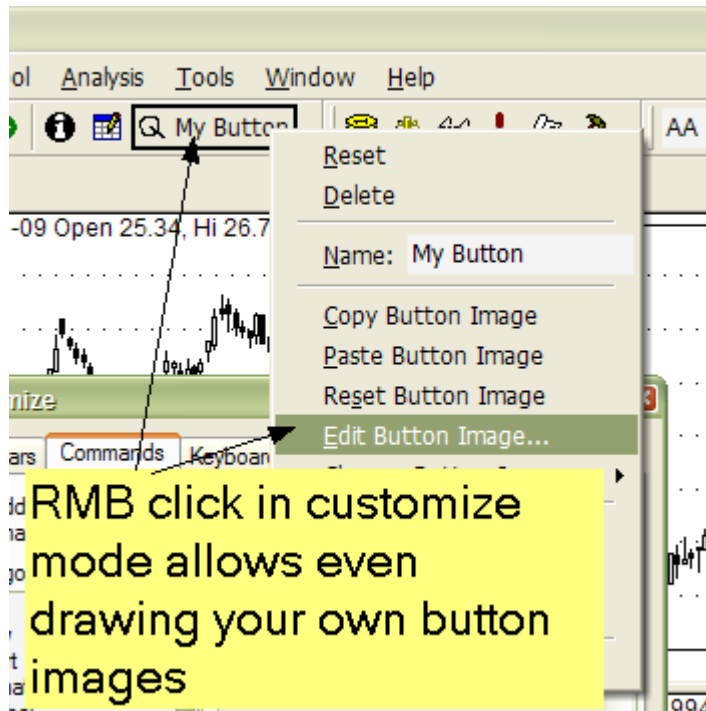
ol Analysis Tools Window Help

My Button

AA

-09 Open 25.34, Hi 26.7

Reset
Delete
Name: My Button
Copy Button Image
Paste Button Image
Reset Button Image
Edit Button Image...

mize

ars Commands Keyboar

RMB click in customize mode allows even drawing your own button images